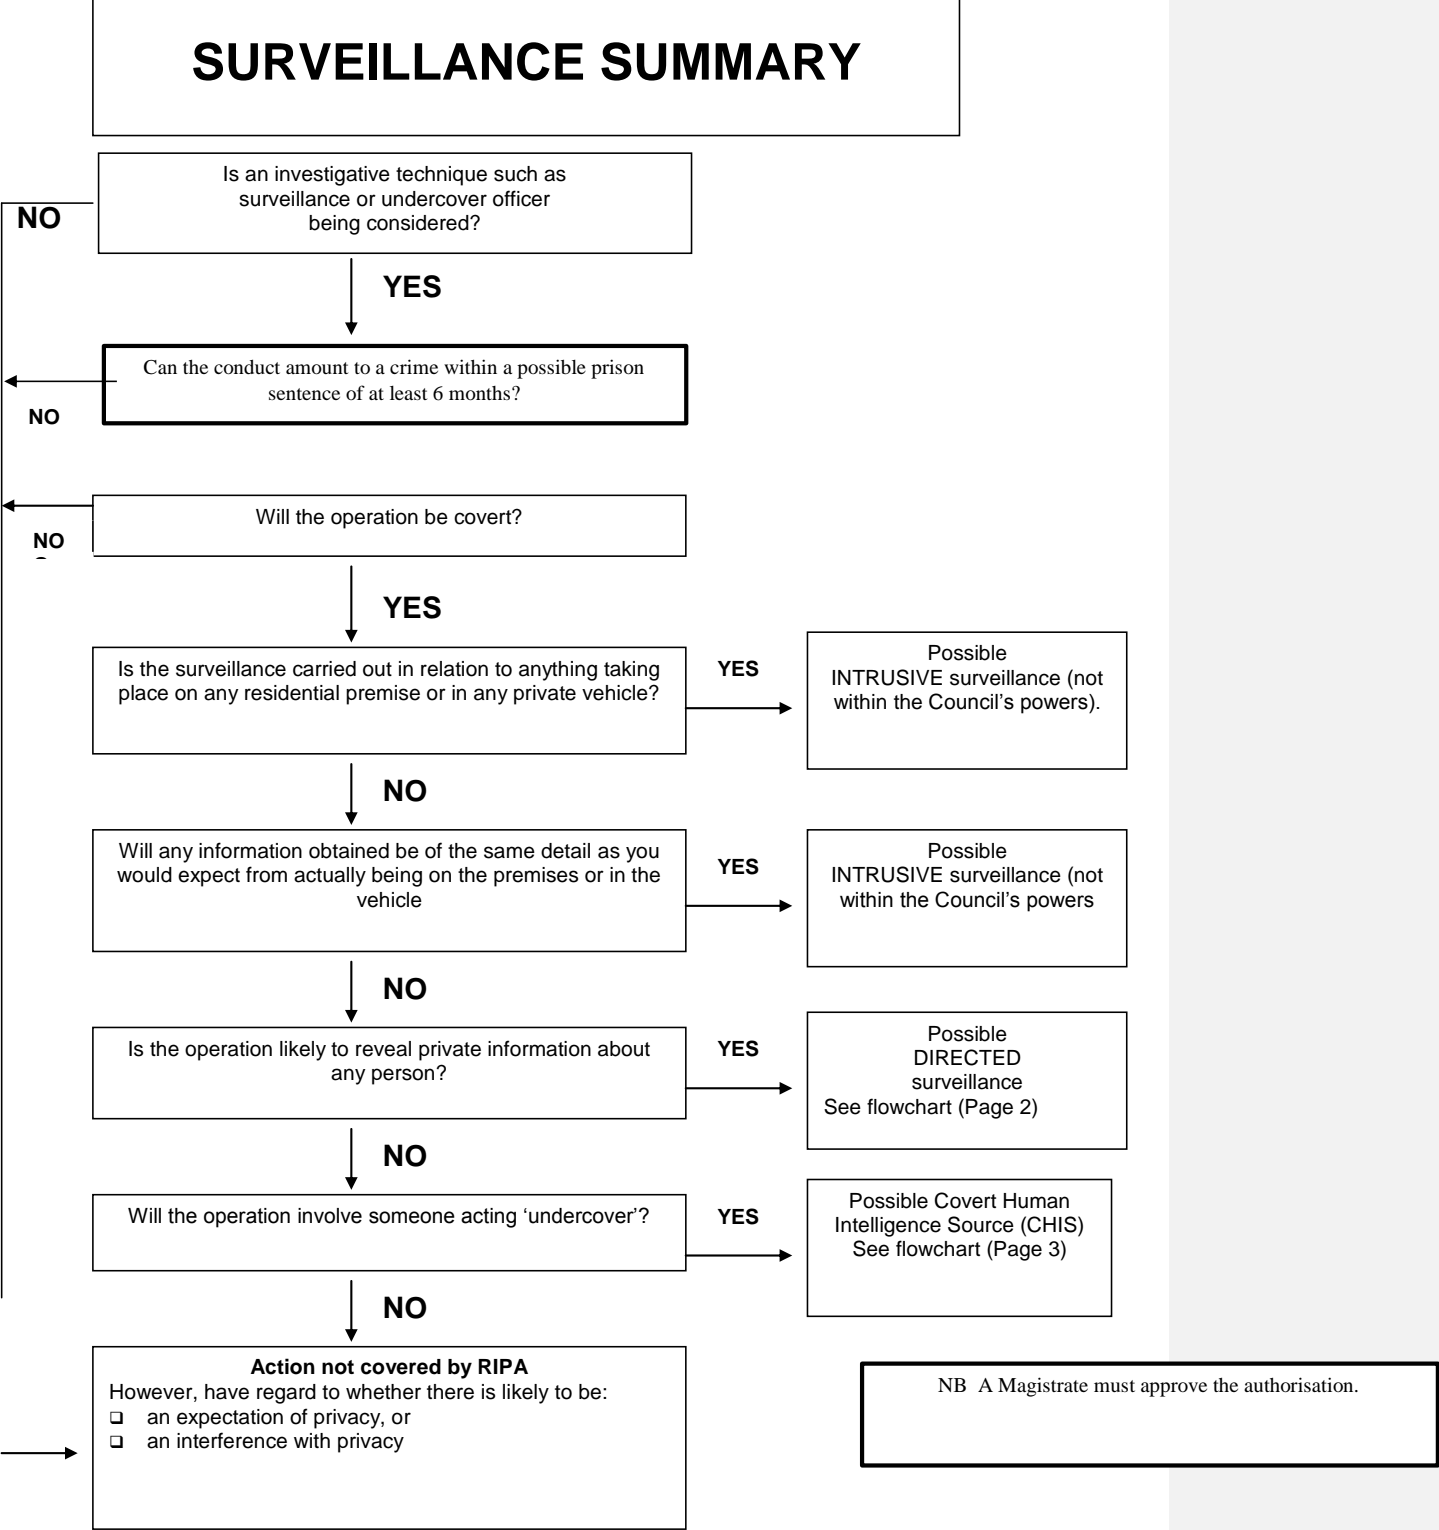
SURVEILLANCE SUMMARY

Is an investigative technique such as surveillance or undercover officer being considered?

NO

YES

Can the conduct amount to a crime within a possible prison sentence of at least 6 months?

NO

Will the operation be covert?

NO

YES

Is the surveillance carried out in relation to anything taking place on any residential premise or in any private vehicle?

YES

Possible INTRUSIVE surveillance (not within the Council's powers).

NO

Will any information obtained be of the same detail as you would expect from actually being on the premises or in the vehicle

YES

Possible INTRUSIVE surveillance (not within the Council's powers

NO

Is the operation likely to reveal private information about any person?

YES

Possible DIRECTED surveillance See flowchart (Page 2)

NO

Will the operation involve someone acting 'undercover'?

YES

Possible Covert Human Intelligence Source (CHIS) See flowchart (Page 3)

NO

Action not covered by RIPA
However, have regard to whether there is likely to be:
❑ an expectation of privacy, or
❑ an interference with privacy

NB A Magistrate must approve the authorisation.